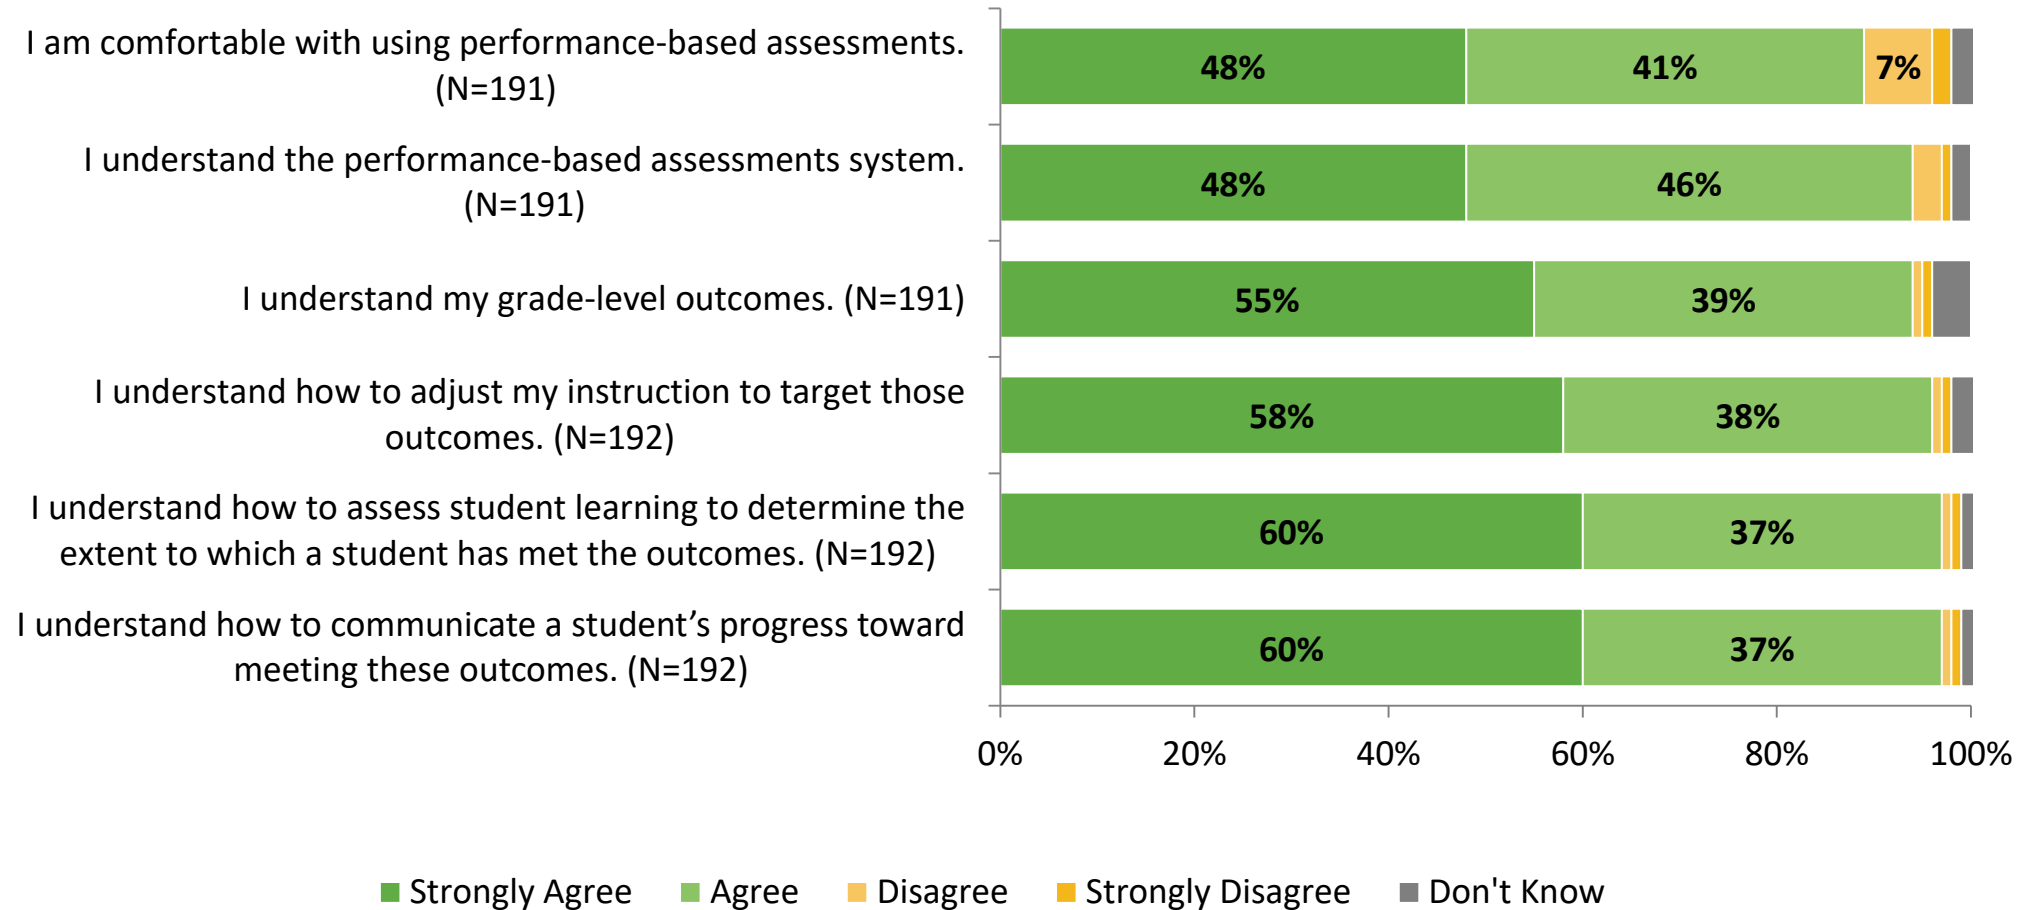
I am comfortable with using performance-based assessments. (N=191)
48%
41%
7%

I understand the performance-based assessments system. (N=191)
48%
46%

I understand my grade-level outcomes. (N=191)
55%
39%

I understand how to adjust my instruction to target those outcomes. (N=192)
58%
38%

I understand how to assess student learning to determine the extent to which a student has met the outcomes. (N=192)
60%
37%

I understand how to communicate a student's progress toward meeting these outcomes. (N=192)
60%
37%

0%
20%
40%
60%
80%
100%

Strongly Agree
Agree
Disagree
Strongly Disagree
Don't Know